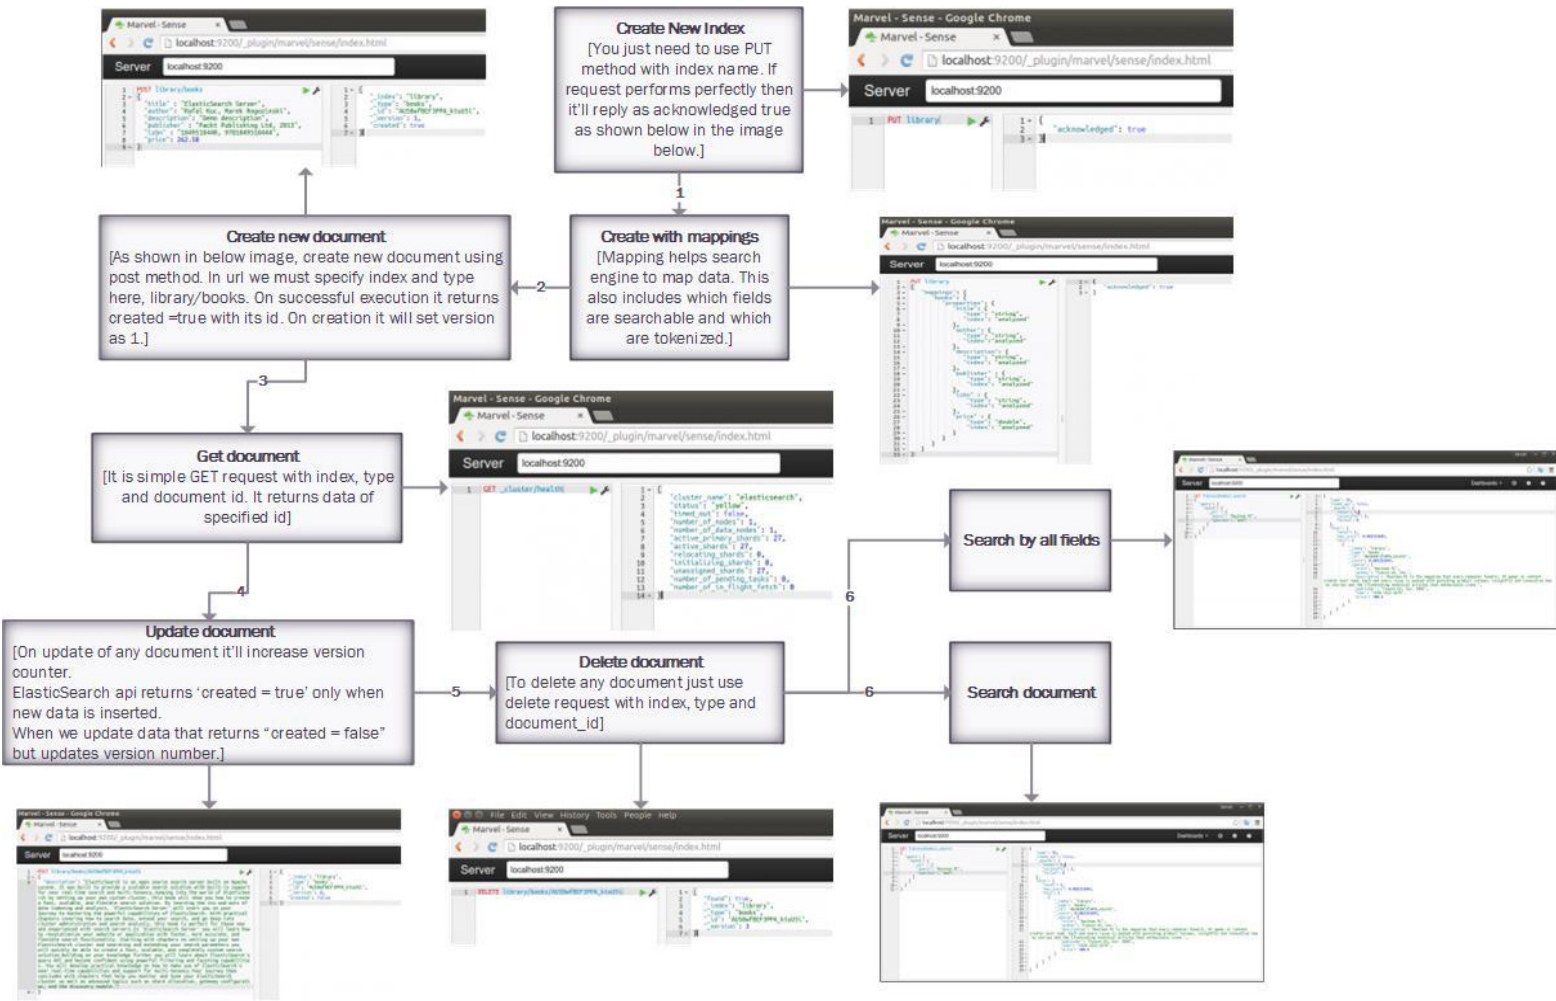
Create New Index
[You just need to use PUT method with index name. If request performs perfectly then it'll reply as acknowledged true as shown below in the image below.]

Marvel - Sense - Google Chrome
Marvel - Sense
localhost:9200/_plugin/marvel/sense/index.html
Server localhost:9200
PUT library
"acknowledged": true

Marvel - Sense
localhost:9200/_plugin/marvel/sense/index.html
Server localhost:9200
POST library/books

1

Create new document
[As shown in below image, create new document using post method. In url we must specify index and type here, library/books. On successful execution it returns created =true with its id. On creation it will set version as 1.]

2

Create with mappings
[Mapping helps search engine to map data. This also includes which fields are searchable and which are tokenized.]

Marvel - Sense - Google Chrome
Marvel - Sense
localhost:9200/_plugin/marvel/sense/index.html
Server localhost:9200
PUT library

3

Get document
[It is simple GET request with index, type and document id. It returns data of specified id]

Marvel - Sense - Google Chrome
Marvel - Sense
localhost:9200/_plugin/marvel/sense/index.html
Server localhost:9200
GET _cluster/health

Search by all fields

6

4

Update document
[On update of any document it'll increase version counter.
ElasticSearch api returns 'created = true' only when new data is inserted.
When we update data that returns "created = false" but updates version number.]

5

Delete document
[To delete any document just use delete request with index, type and document_id]

6

Search document

Marvel - Sense - Google Chrome
Marvel - Sense
localhost:9200/_plugin/marvel/sense/index.html
Server localhost:9200

File Edit View History Tools People Help
Marvel - Sense
localhost:9200/_plugin/marvel/sense/index.html
Server localhost:9200
DELETE library/books